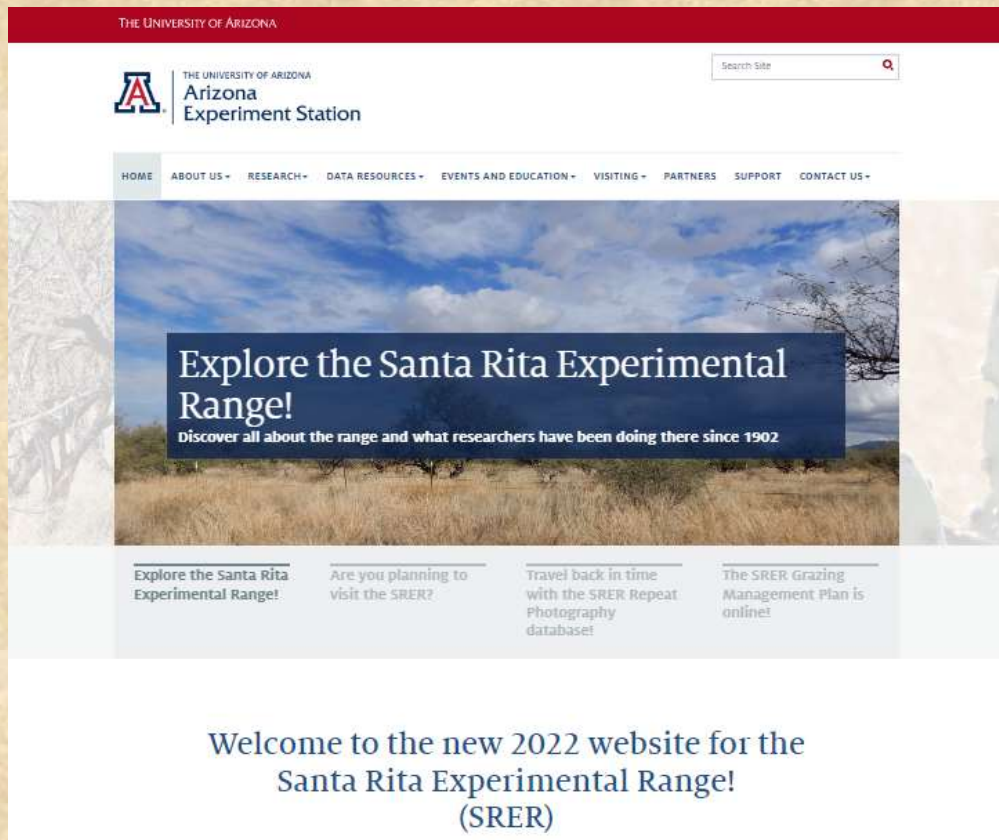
THE UNIVERSITY OF ARIZONA

THE UNIVERSITY OF ARIZONA
Arizona
Experiment Station

Search Site

HOME ABOUT US RESEARCH DATA RESOURCES EVENTS AND EDUCATION VISITING PARTNERS SUPPORT CONTACT US

Explore the Santa Rita Experimental Range!
Discover all about the range and what researchers have been doing there since 1902

Explore the Santa Rita Experimental Range!

Are you planning to visit the SRER?

Travel back in time with the SRER Repeat Photography database!

The SRER Grazing Management Plan is online!

Welcome to the new 2022 website for the Santa Rita Experimental Range! (SRER)